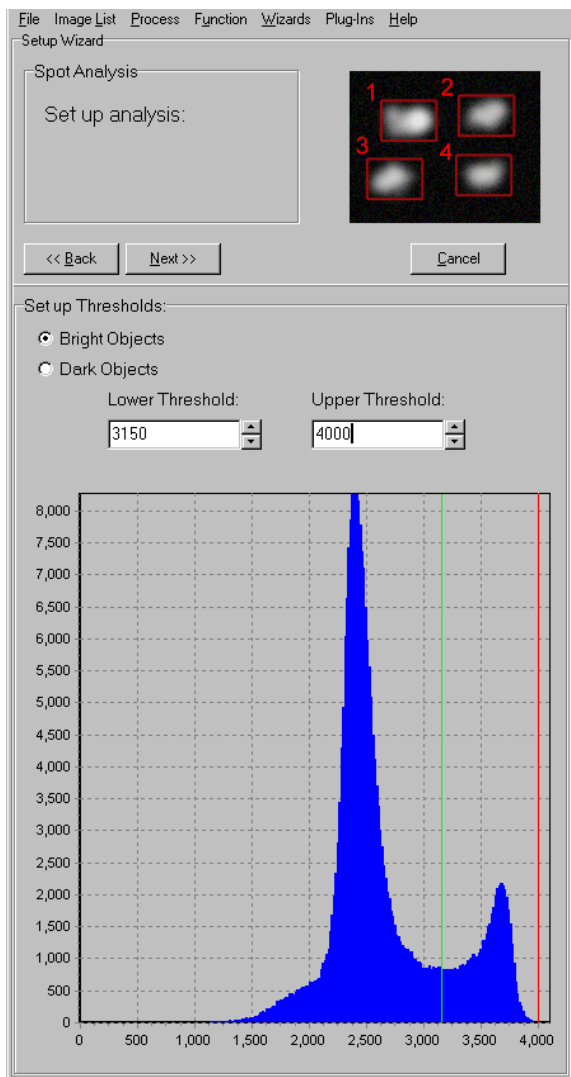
File Image List Process Function Wizards Plug-Ins Help

Setup Wizard

Spot Analysis

Set up analysis:

1 2 3 4

<< Back Next >> Cancel

Set up Thresholds:

Bright Objects

Dark Objects

Lower Threshold: 3150

Upper Threshold: 4000

8,000
7,500
7,000
6,500
6,000
5,500
5,000
4,500
4,000
3,500
3,000
2,500
2,000
1,500
1,000
500
0

0 500 1,000 1,500 2,000 2,500 3,000 3,500 4,000